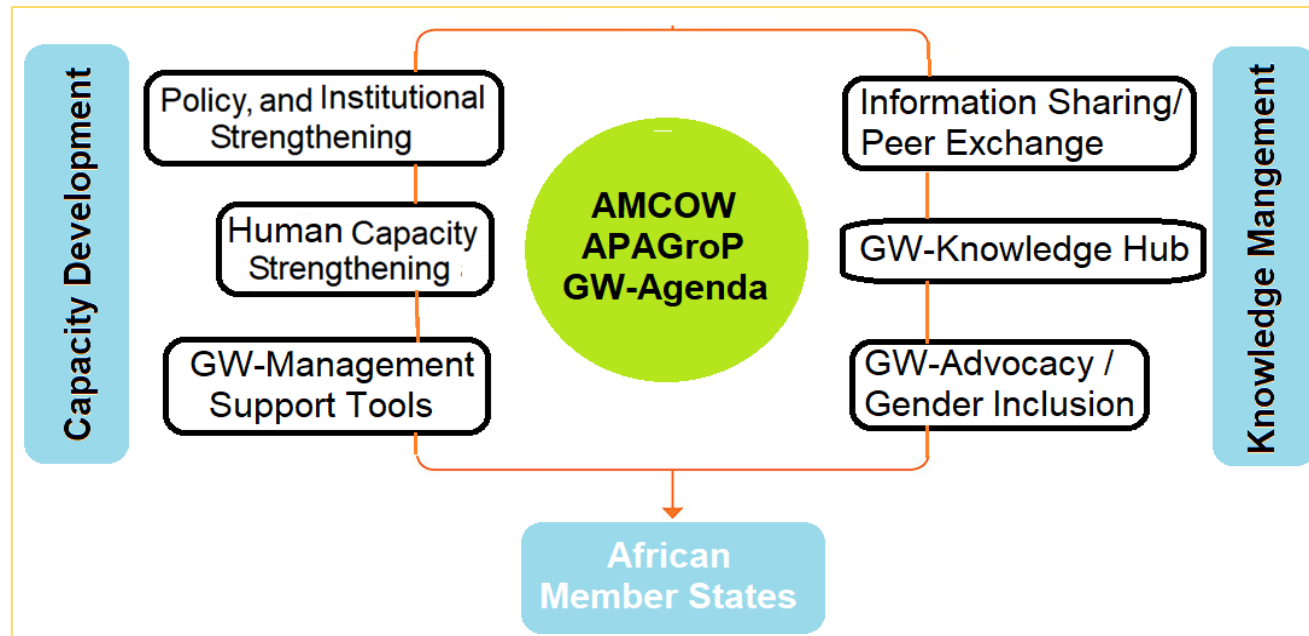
Capacity Development

Policy, and Institutional Strengthening

Human Capacity Strengthening

GW-Management Support Tools

AMCOW APAGroP GW-Agenda

Information Sharing/ Peer Exchange

GW-Knowledge Hub

GW-Advocacy / Gender Inclusion

Knowledge Mangement

African Member States